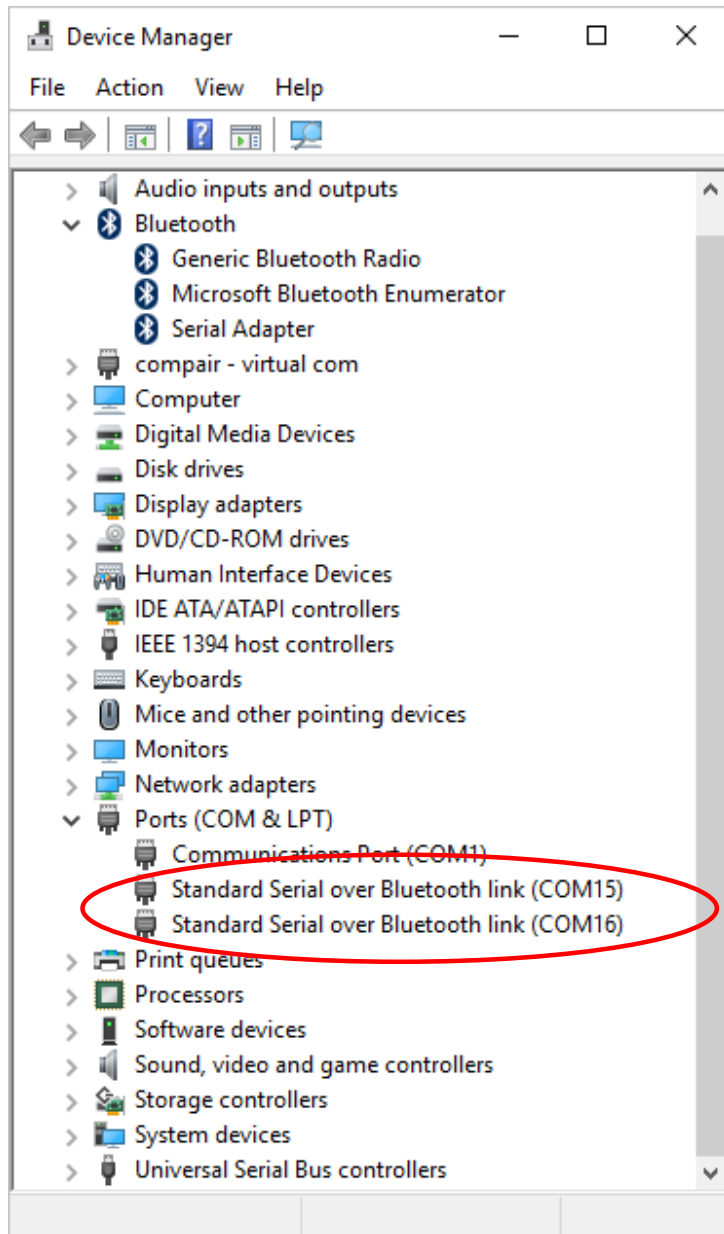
Device Manager

File Action View Help

Audio inputs and outputs
Bluetooth
Generic Bluetooth Radio
Microsoft Bluetooth Enumerator
Serial Adapter
compair - virtual com
Computer
Digital Media Devices
Disk drives
Display adapters
DVD/CD-ROM drives
Human Interface Devices
IDE ATA/ATAPI controllers
IEEE 1394 host controllers
Keyboards
Mice and other pointing devices
Monitors
Network adapters
Ports (COM & LPT)
Communications Port (COM1)
Standard Serial over Bluetooth link (COM15)
Standard Serial over Bluetooth link (COM16)
Print queues
Processors
Software devices
Sound, video and game controllers
Storage controllers
System devices
Universal Serial Bus controllers